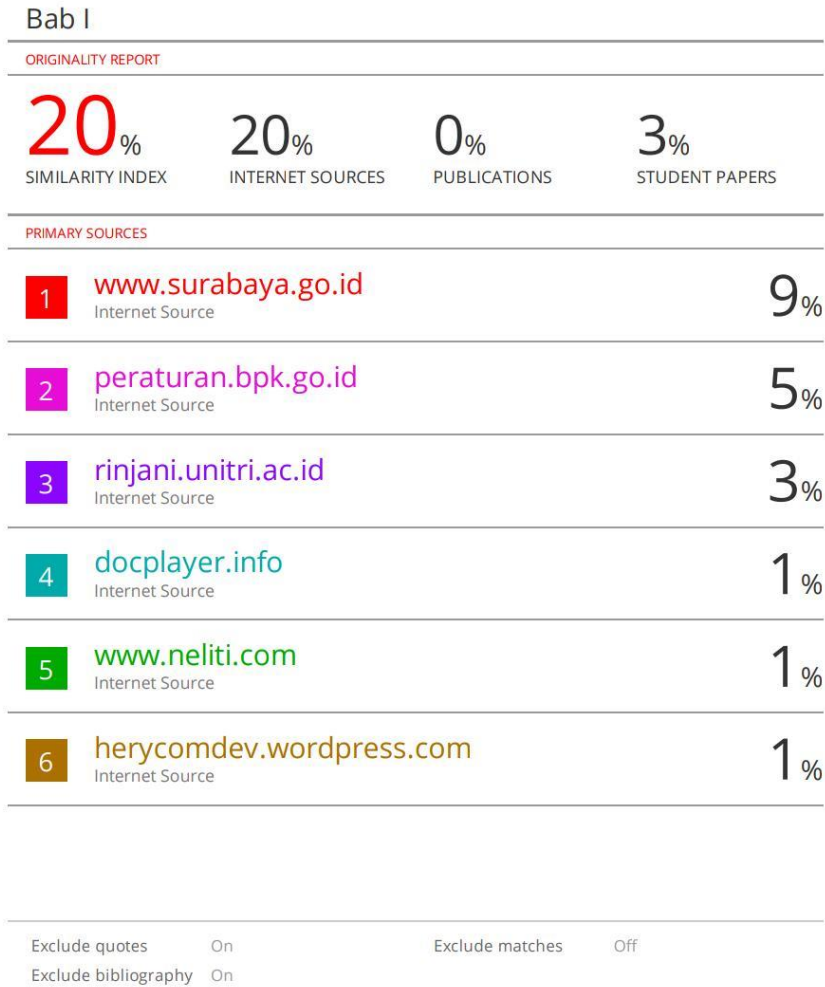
Bab I

ORIGINALITY REPORT

20% SIMILARITY INDEX

20% INTERNET SOURCES

0% PUBLICATIONS

3% STUDENT PAPERS

PRIMARY SOURCES

1 www.surabaya.go.id Internet Source 9%

2 peraturan.bpk.go.id Internet Source 5%

3 rinjani.unitri.ac.id Internet Source 3%

4 docplayer.info Internet Source 1%

5 www.neliti.com Internet Source 1%

6 herycomdev.wordpress.com Internet Source 1%

Exclude quotes On

Exclude bibliography On

Exclude matches Off